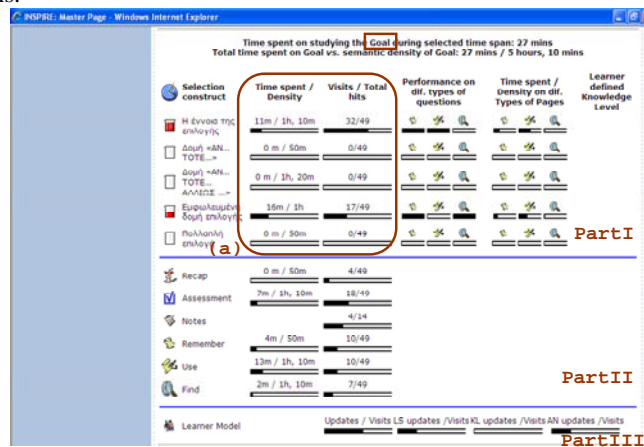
INSPIRE: Master Page - Windows Internet Explorer

Time spent on studying the Goal during selected time span: 27 mins
Total time spent on Goal vs. semantic density of Goal: 27 mins / 5 hours, 10 mins

| Selection construct | Time spent / Density | Visits / Total hits | Performance on dif. types of questions | Time spent / Density on dif. Types of Pages | Learner defined Knowledge Level |
|---|---|---|---|---|---|
| Η έννοια της επιλογής | 11m / 1h, 10m | 32/49 | | | |
| Δομή «ΑΝ... ΤΟΤΕ...» | 0 m / 50m | 0/49 | | | |
| Δομή «ΑΝ... ΤΟΤΕ... ΑΛΛΙΩΣ ...» | 0 m / 1h, 20m | 0/49 | | | |
| Εμφωλευμένη δομή επιλογής | 16m / 1h | 17/49 | | | |
| Πολλαπλή επιλογή | 0 m / 50m | 0/49 | | | |

(a)

PartI

| | | |
|---|---|---|
| Recap | 0 m / 50m | 4/49 |
| Assessment | 7m / 1h, 10m | 18/49 |
| Notes | | 4/14 |
| Remember | 4m / 50m | 10/49 |
| Use | 13m / 1h, 10m | 10/49 |
| Find | 2m / 1h, 10m | 7/49 |

PartII

Learner Model Updates / Visits LS updates /Visits KL updates /Visits AN updates /Visits

PartIII